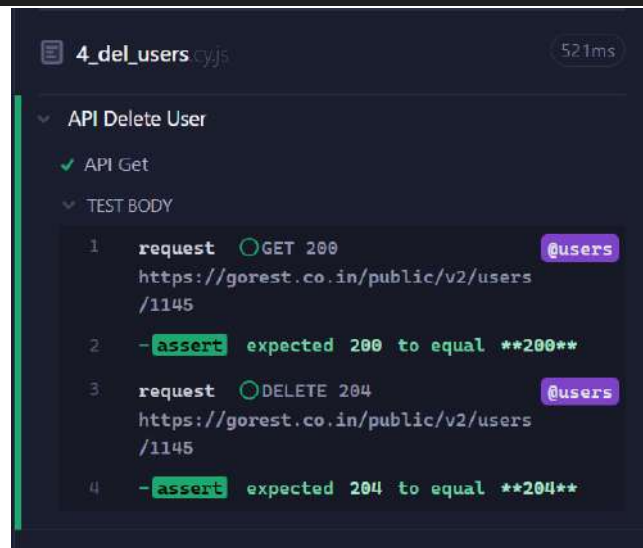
4_del_users.cy.js 521ms

API Delete User

✓ API Get

TEST BODY

1 request GET 200 @users https://gorest.co.in/public/v2/users/1145

2 -assert expected 200 to equal **200**

3 request DELETE 204 @users https://gorest.co.in/public/v2/users/1145

4 -assert expected 204 to equal **204**